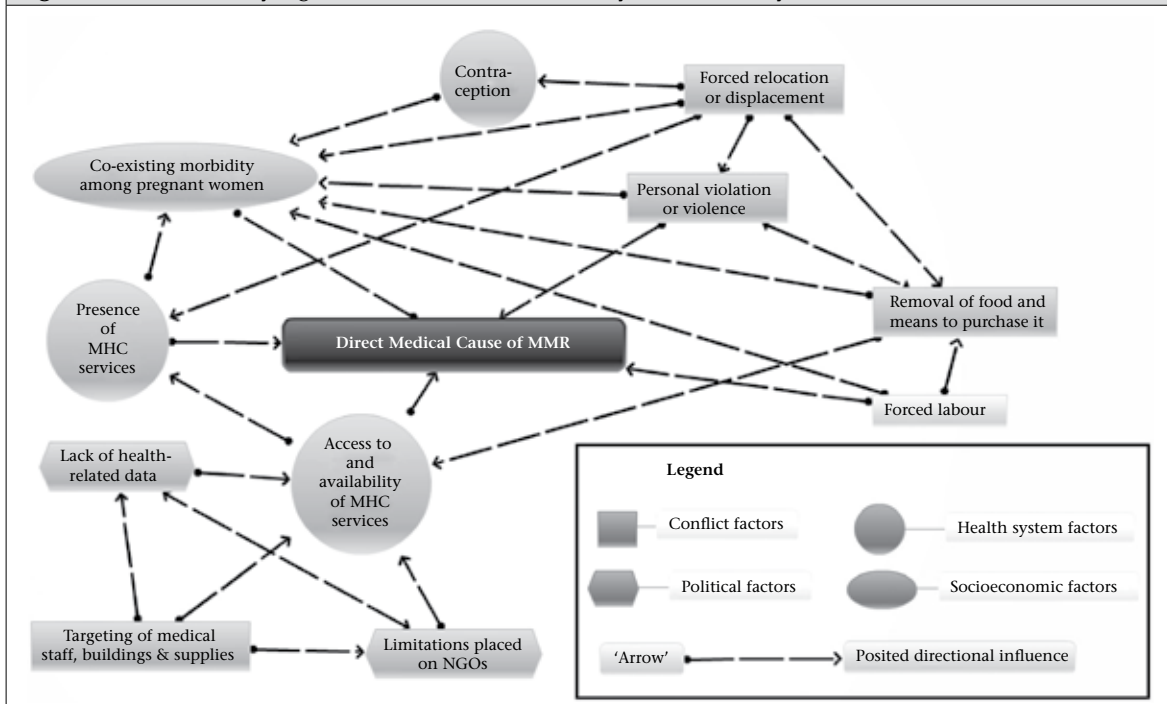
Contraception

Forced relocation or displacement

Co-existing morbidity among pregnant women

Personal violation or violence

Presence of MHC services

Direct Medical Cause of MMR

Removal of food and means to purchase it

Forced labour

Lack of health-related data

Access to and availability of MHC services

Targeting of medical staff, buildings & supplies

Limitations placed on NGOs

Legend

Conflict factors

Health system factors

Political factors

Socioeconomic factors

'Arrow'

Posited directional influence